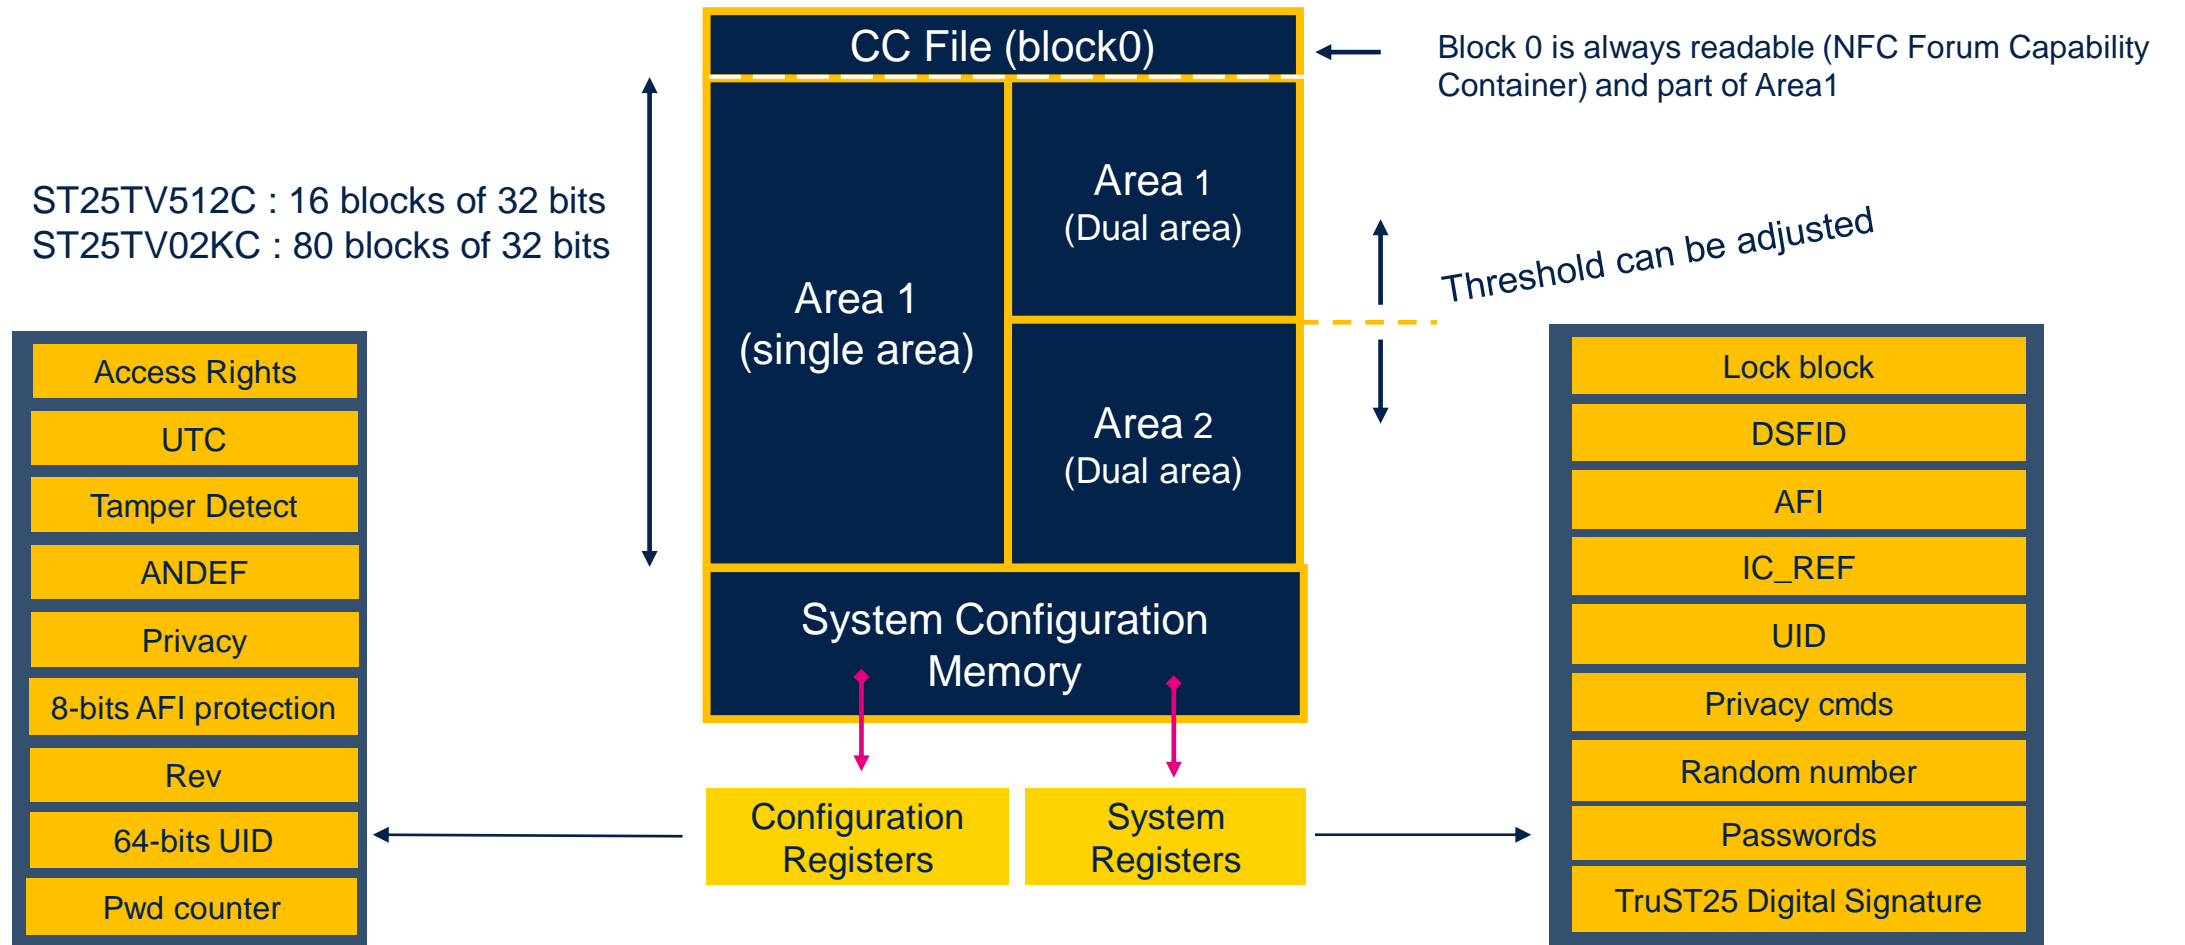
CC File (block0)

Block 0 is always readable (NFC Forum Capability Container) and part of Area1

ST25TV512C : 16 blocks of 32 bits
ST25TV02KC : 80 blocks of 32 bits

Area 1
(single area)

Area 1
(Dual area)

Area 2
(Dual area)

Threshold can be adjusted

System Configuration Memory

Access Rights
UTC
Tamper Detect
ANDEF
Privacy
8-bits AFI protection
Rev
64-bits UID
Pwd counter

Configuration Registers

System Registers

Lock block
DSFID
AFI
IC_REF
UID
Privacy cmds
Random number
Passwords
TruST25 Digital Signature